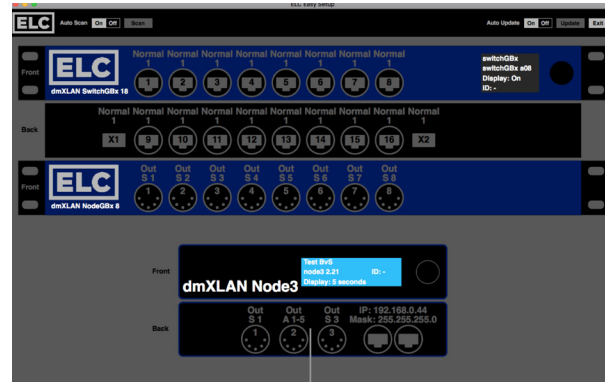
ELC Easy Setup

ELC Auto Scan On Off Scan

Auto Update On Off Update Exit

Front
ELC
dmXLAN SwitchGBx 18
Normal 1 1
Normal 1 2
Normal 1 3
Normal 1 4
Normal 1 5
Normal 1 6
Normal 1 7
Normal 1 8
switchGBx
switchGBx s08
Display: On
ID: -

Back
Normal 1 X1
Normal 1 9
Normal 1 10
Normal 1 11
Normal 1 12
Normal 1 13
Normal 1 14
Normal 1 15
Normal 1 16
X2

Front
ELC
dmXLAN NodeGBx 8
Out S 1 1
Out S 2 2
Out S 3 3
Out S 4 4
Out S 5 5
Out S 6 6
Out S 7 7
Out S 8 8

Front
dmXLAN Node3
Test 8vS
node3 2.21
ID: -
Display: 5 seconds

Back
Out S 1 1
Out A 1-5 2
Out S 3 3
IP: 192.168.0.44
Mask: 255.255.255.0